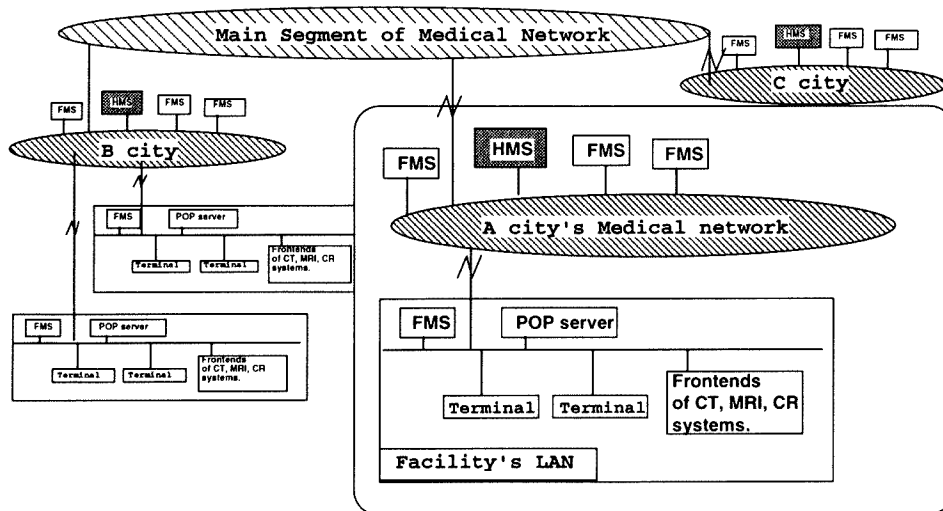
Main Segment of Medical Network

FMS HMS FMS FMS

C city

FMS HMS FMS FMS

B city

FMS POP server

Terminal Terminal Frontends of CT, MRI, CR systems.

FMS POP server

Terminal Terminal Frontends of CT, MRI, CR systems.

FMS HMS FMS FMS

A city's Medical network

FMS POP server

Terminal Terminal Frontends of CT, MRI, CR systems.

Facility's LAN